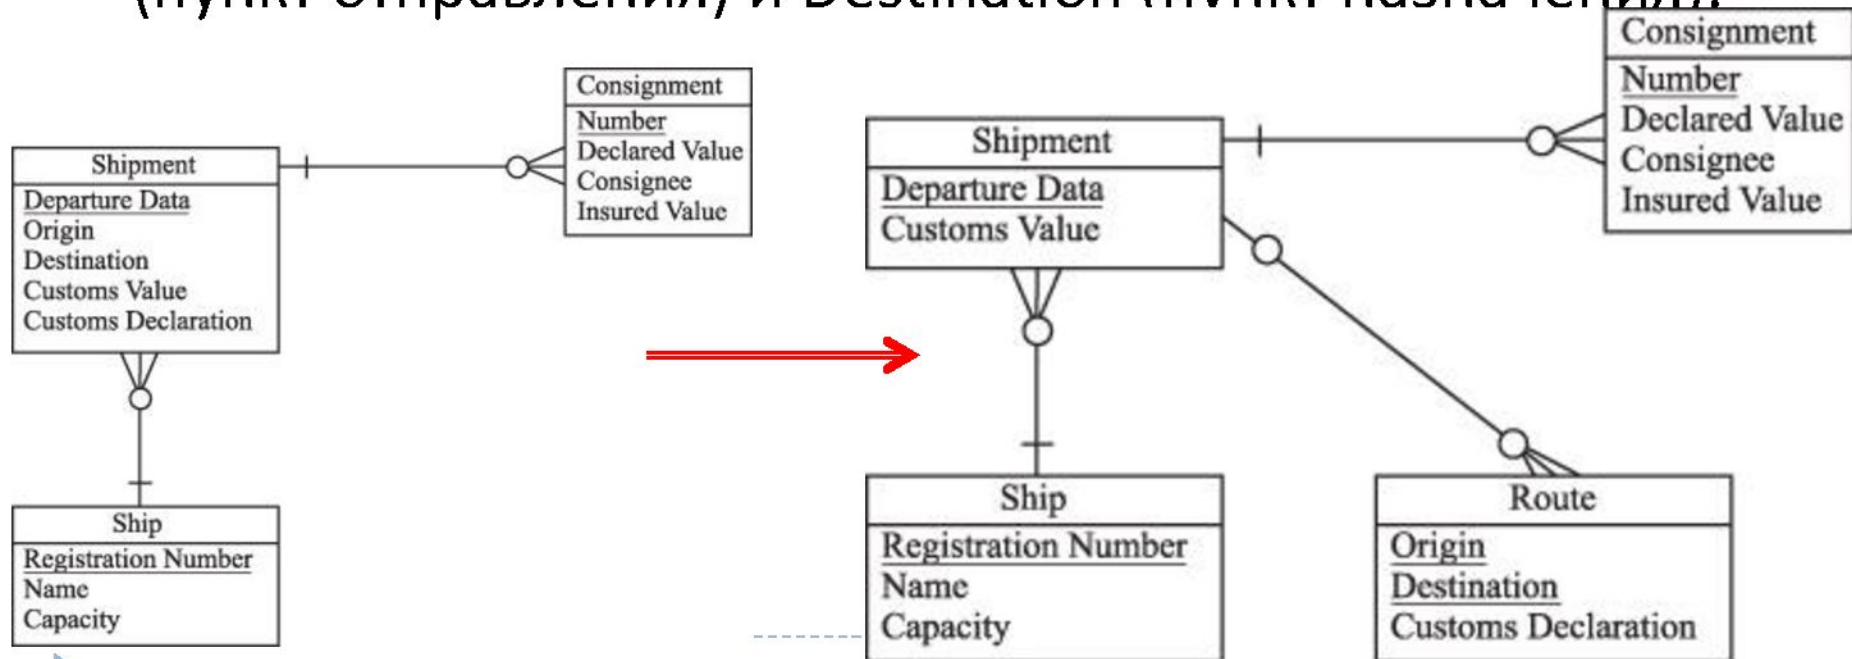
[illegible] и Destination ([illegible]).

Shipment
Departure Data
Origin
Destination
Customs Value
Customs Declaration

Consignment
Number
Declared Value
Consignee
Insured Value

Ship
Registration Number
Name
Capacity

Shipment
Departure Data
Customs Value

Consignment
Number
Declared Value
Consignee
Insured Value

Ship
Registration Number
Name
Capacity

Route
Origin
Destination
Customs Declaration